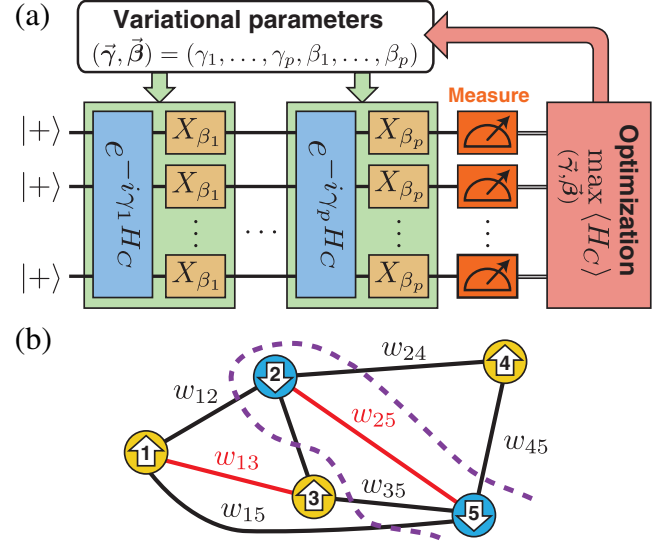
(a)

**Variational parameters**

$(\vec{\boldsymbol{\gamma}}, \vec{\boldsymbol{\beta}}) = (\gamma_1, \ldots, \gamma_p, \beta_1, \ldots, \beta_p)$

Measure

$|+\rangle$

$|+\rangle$

$|+\rangle$

$e^{-i\gamma_1 H_C}$

$X_{\beta_1}$

$X_{\beta_1}$

$X_{\beta_1}$

$\cdots$

$e^{-i\gamma_p H_C}$

$X_{\beta_p}$

$X_{\beta_p}$

$X_{\beta_p}$

**Optimization**

$\max_{(\vec{\gamma}, \vec{\beta})} \langle H_C \rangle$

(b)

$w_{12}$

$w_{24}$

$w_{25}$

$w_{13}$

$w_{45}$

$w_{35}$

$w_{15}$

1

2

3

4

5